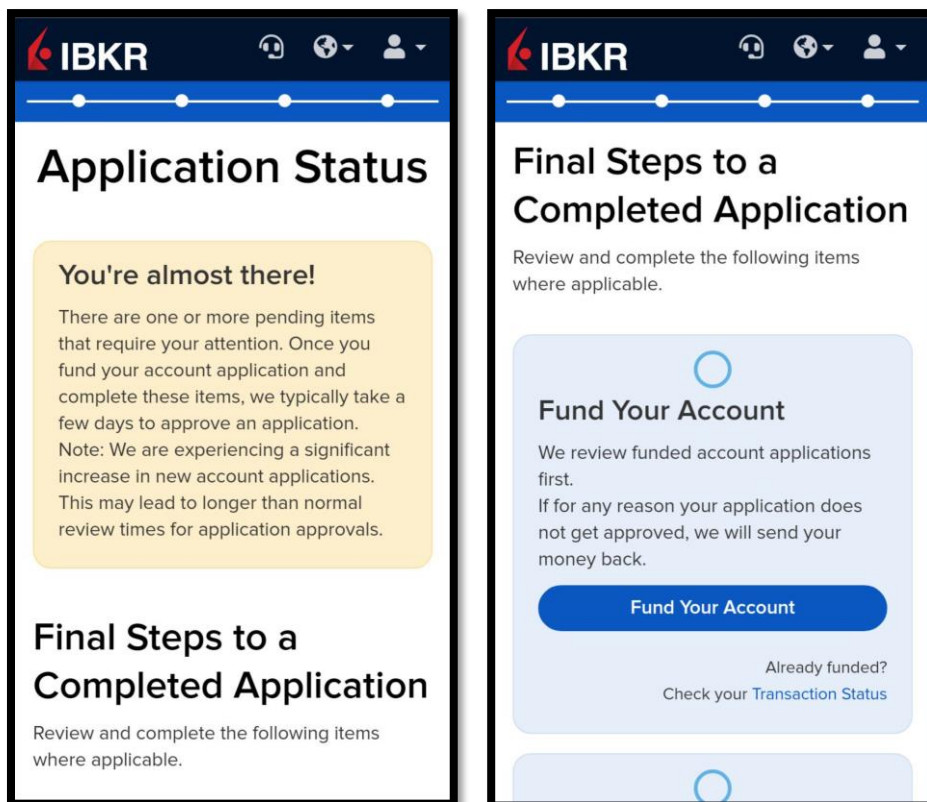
IBKR

Application Status

You're almost there!

There are one or more pending items that require your attention. Once you fund your account application and complete these items, we typically take a few days to approve an application. Note: We are experiencing a significant increase in new account applications. This may lead to longer than normal review times for application approvals.

Final Steps to a Completed Application

Review and complete the following items where applicable.

IBKR

Final Steps to a Completed Application

Review and complete the following items where applicable.

Fund Your Account

We review funded account applications first.
If for any reason your application does not get approved, we will send your money back.

Fund Your Account

Already funded?
Check your Transaction Status